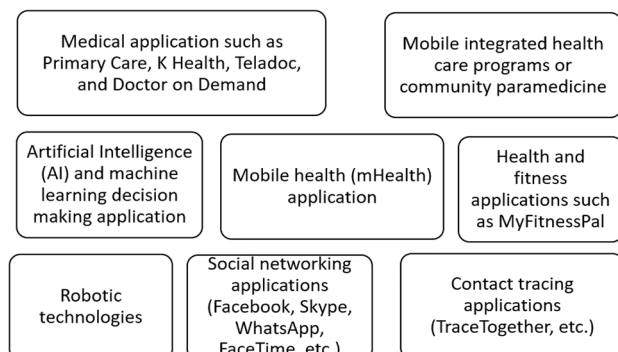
Medical application such as Primary Care, K Health, Teladoc, and Doctor on Demand

Mobile integrated health care programs or community paramedicine

Artificial Intelligence (AI) and machine learning decision making application

Mobile health (mHealth) application

Health and fitness applications such as MyFitnessPal

Robotic technologies

Social networking applications (Facebook, Skype, WhatsApp, FaceTime, etc.)

Contact tracing applications (TraceTogether, etc.)